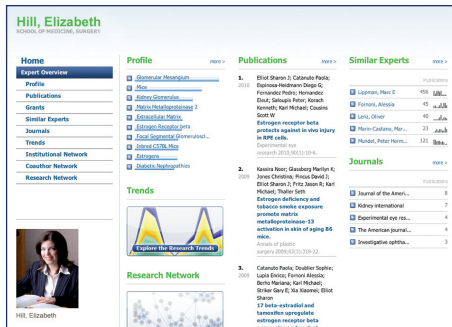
Hill, Elizabeth
SCHOOL OF MEDICINE, SURGERY

Home
Expert Overview
Profile
Publications
Grants
Similar Experts
Journals
Trends
Institutional Network
Coauthor Network
Research Network

Hill, Elizabeth

Profile
more >
Glomerular Mesangium
Mice
Kidney Glomerulus
Matrix Metalloproteinase 2
Extracellular Matrix
Estrogen Receptor beta
Focal Segmental Glomeruloscl...
Inbred C57BL Mice
Estrogens
Diabetic Nephropathies

Trends
Explore the Research Trends

Research Network

Publications
more >
1. 2010
Elliot Sharon J; Catanuto Paola; Espinosa-Heidmann Diego G; Fernandez Pedro; Hernandez Eleut; Saloupis Peter; Korach Kenneth; Karl Michael; Cousins Scott W
Estrogen receptor beta protects against in vivo injury in RPE cells.
Experimental eye research 2010;90(1):10-6.

2.
Kassira Noor; Glassberg Marilyn K; Jones Christina; Pincus David J; Elliot Sharon J; Fritz Jason R; Karl Michael; Thaller Seth
Estrogen deficiency and tobacco smoke exposure promote matrix metalloproteinase-13 activation in skin of aging B6 mice.
Annals of plastic surgery 2009;63(3):318-22.

3. 2009
Catanuto Paola; Doublier Sophie; Lupia Enrico; Fornoni Alessia; Berho Mariana; Karl Michael; Striker Gary E; Xia Xiaomei; Elliot Sharon
17 beta-estradiol and tamoxifen upregulate estrogen receptor beta

Similar Experts
more >
Publications
Lippman, Marc E 459
Fornoni, Alessia 45
Lenz, Oliver 48
Marin-Castano, Mar... 23
Mundel, Peter Harm... 121

Journals
more >
Publications
Journal of the Ameri... 8
Kidney international 7
Experimental eye res... 4
The American journal... 4
Investigative ophtha... 3